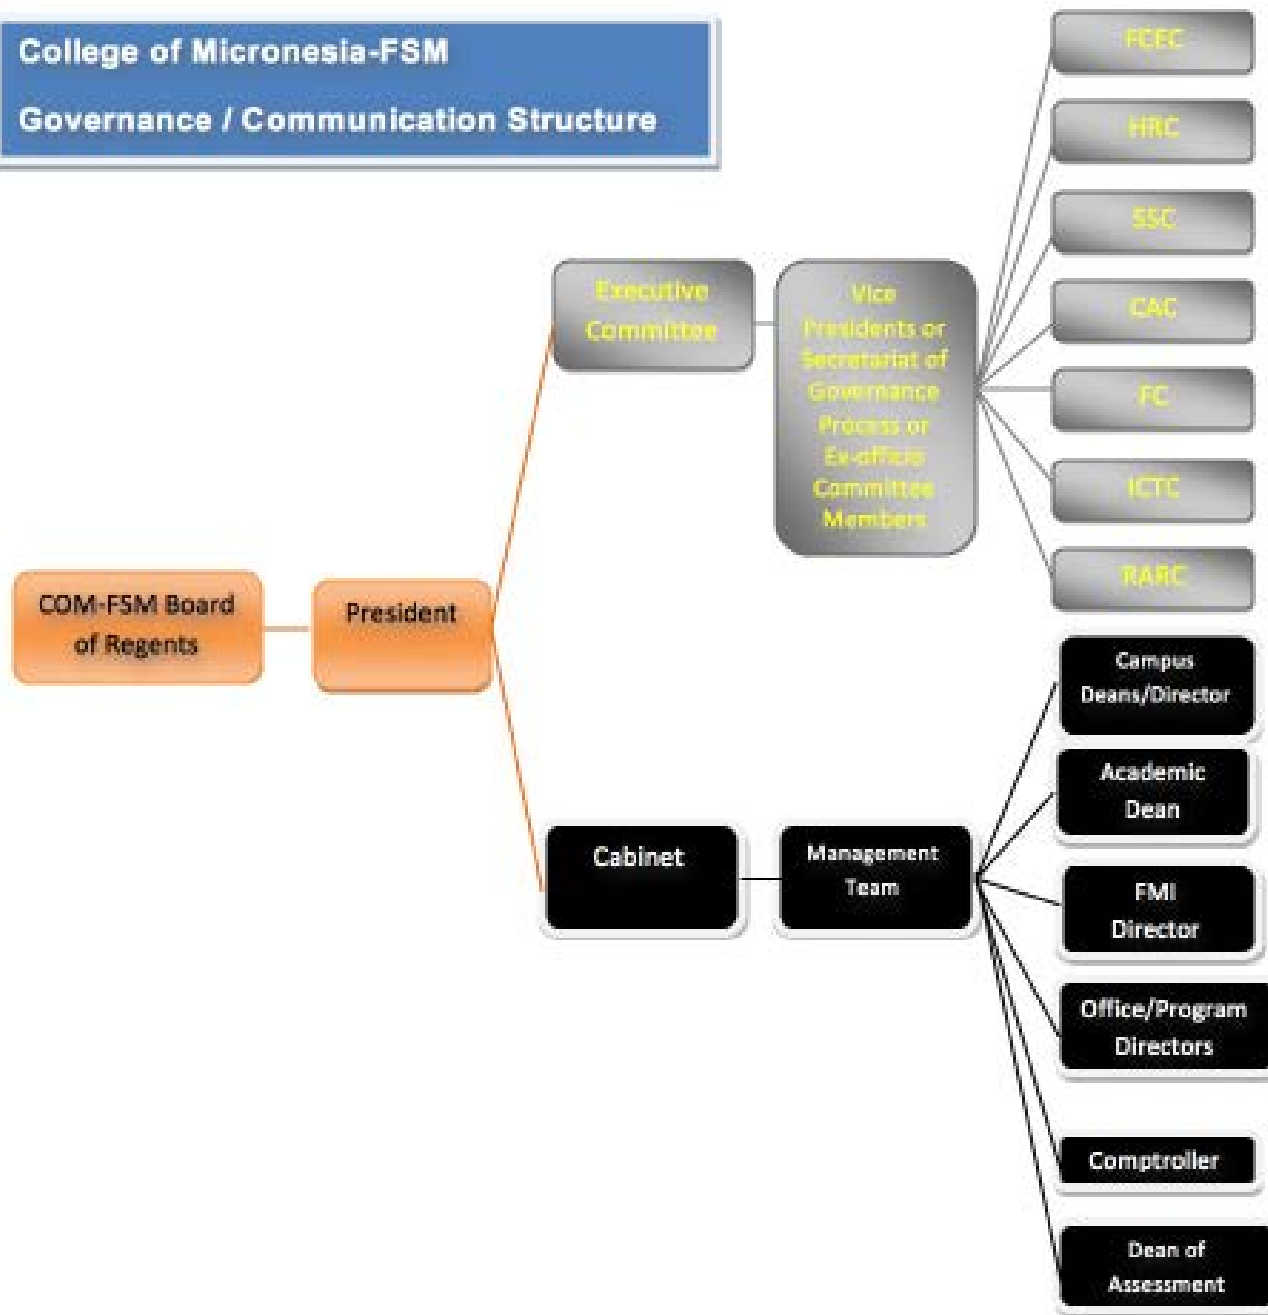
College of Micronesia-FSM

Governance / Communication Structure

COM-FSM Board of Regents

President

Executive Committee

Vice Presidents or Secretariat of Governance Process or Ex-officio Committee Members

FCEC

HRC

SSC

CAC

FC

ICTC

RARC

Cabinet

Management Team

Campus Deans/Director

Academic Dean

FMI Director

Office/Program Directors

Comptroller

Dean of Assessment